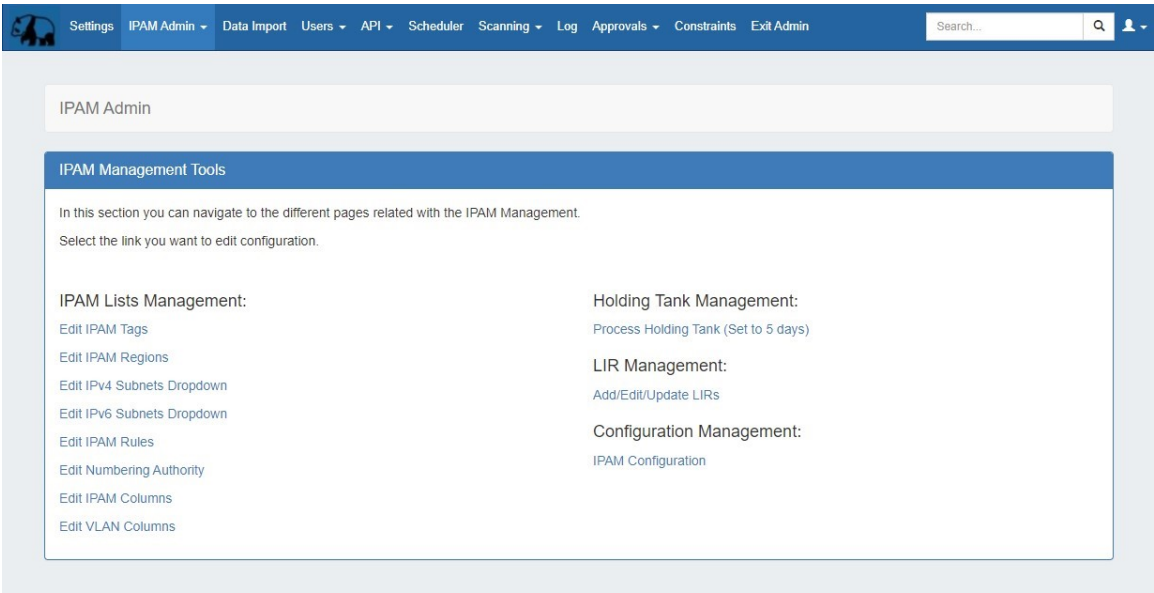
Settings IPAM Admin ▾ Data Import Users ▾ API ▾ Scheduler Scanning ▾ Log Approvals ▾ Constraints Exit Admin Search...

IPAM Admin

IPAM Management Tools

In this section you can navigate to the different pages related with the IPAM Management.

Select the link you want to edit configuration.

IPAM Lists Management:

Edit IPAM Tags

Edit IPAM Regions

Edit IPv4 Subnets Dropdown

Edit IPv6 Subnets Dropdown

Edit IPAM Rules

Edit Numbering Authority

Edit IPAM Columns

Edit VLAN Columns

Holding Tank Management:

Process Holding Tank (Set to 5 days)

LIR Management:

Add/Edit/Update LIRs

Configuration Management:

IPAM Configuration